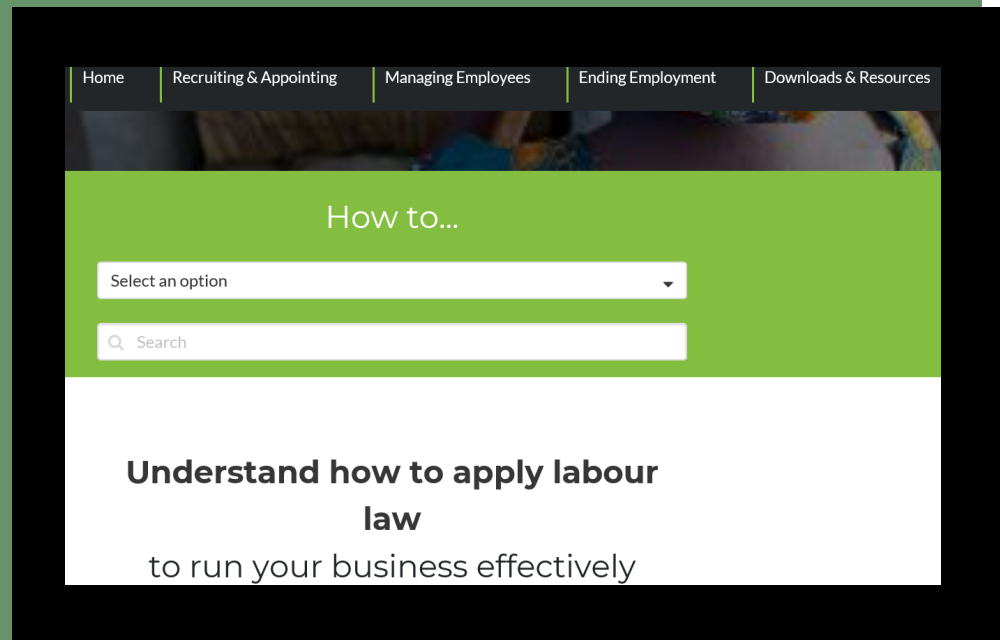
Home | Recruiting & Appointing | Managing Employees | Ending Employment | Downloads & Resources

How to...

Select an option

Search

Understand how to apply labour law
to run your business effectively